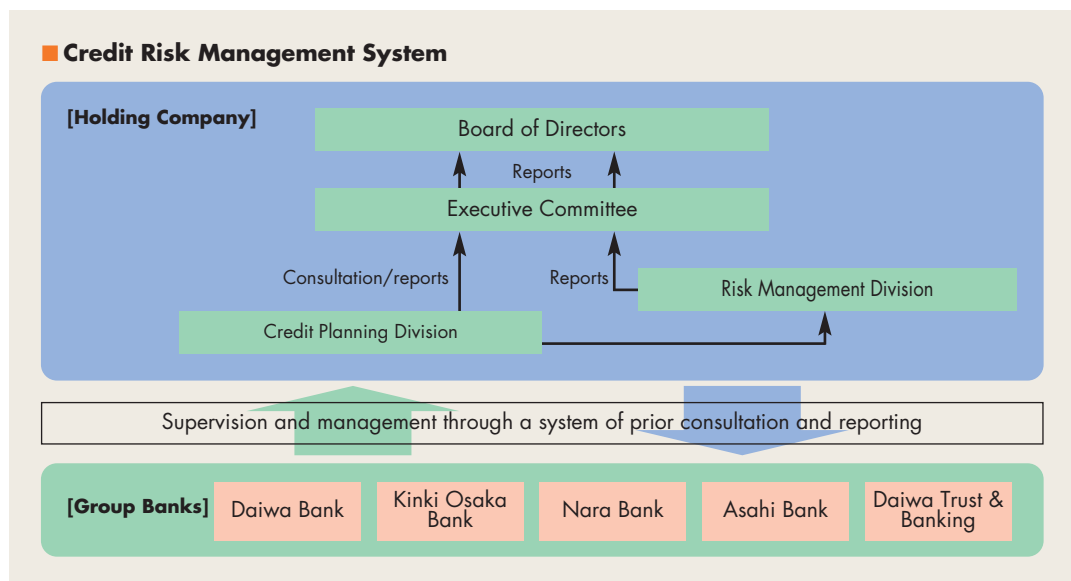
Credit Risk Management System

[Holding Company]

Board of Directors

Reports

Executive Committee

Consultation/reports

Reports

Risk Management Division

Credit Planning Division

Supervision and management through a system of prior consultation and reporting

[Group Banks]

Daiwa Bank

Kinki Osaka Bank

Nara Bank

Asahi Bank

Daiwa Trust & Banking